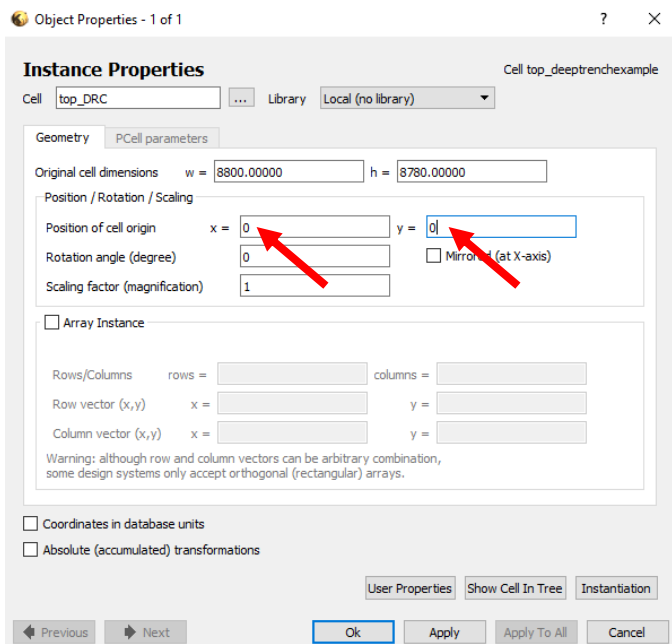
Object Properties - 1 of 1

?

X

Instance Properties

Cell top_deeptrenchexample

Cell top_DRC ... Library Local (no library)

Geometry PCell parameters

Original cell dimensions w = 8800.00000 h = 8780.00000

Position / Rotation / Scaling

Position of cell origin x = 0 y = 0

Rotation angle (degree) 0

Mirror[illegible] (at X-axis)

Scaling factor (magnification) 1

Array Instance

Rows/Columns rows = columns =

Row vector (x,y) x = y =

Column vector (x,y) x = y =

Warning: although row and column vectors can be arbitrary combination, some design systems only accept orthogonal (rectangular) arrays.

Coordinates in database units

Absolute (accumulated) transformations

User Properties Show Cell In Tree Instantiation

Previous Next Ok Apply Apply To All Cancel